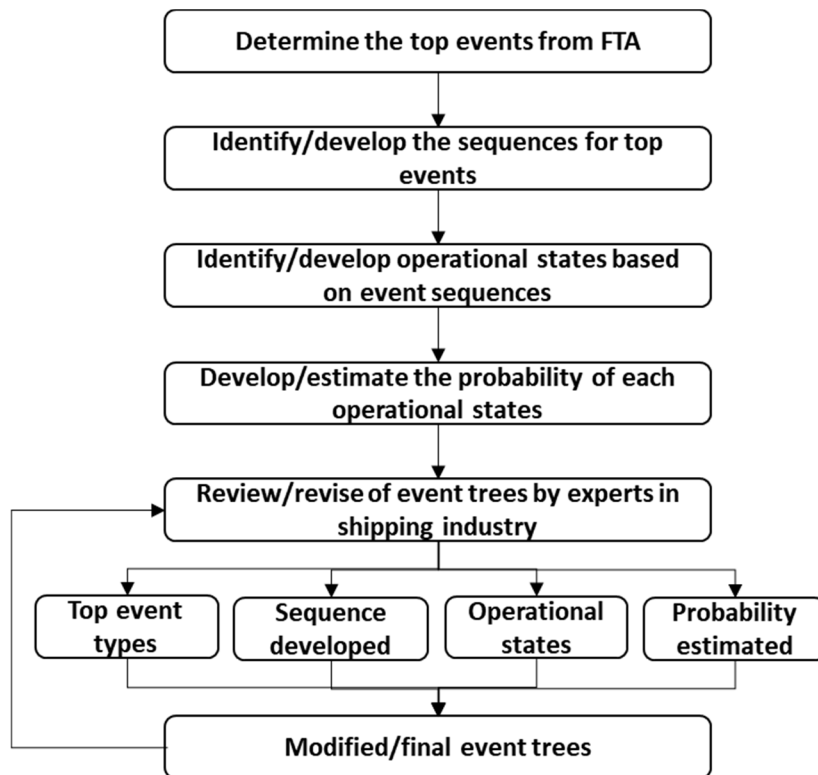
Determine the top events from FTA

Identify/develop the sequences for top events

Identify/develop operational states based on event sequences

Develop/estimate the probability of each operational states

Review/revise of event trees by experts in shipping industry

Top event types

Sequence developed

Operational states

Probability estimated

Modified/final event trees